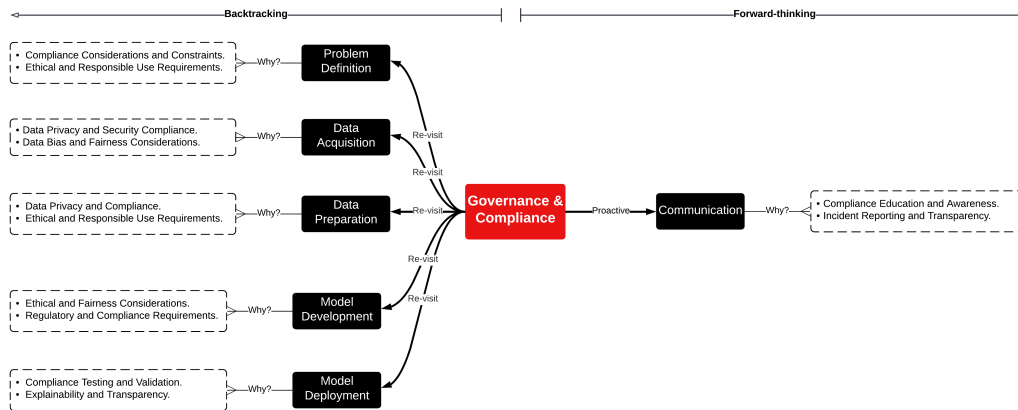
Backtracking

Forward-thinking

• Compliance Considerations and Constraints.
• Ethical and Responsible Use Requirements.

Why?

Problem Definition

• Data Privacy and Security Compliance.
• Data Bias and Fairness Considerations.

Why?

Data Acquisition

• Data Privacy and Compliance.
• Ethical and Responsible Use Requirements.

Why?

Data Preparation

• Ethical and Fairness Considerations.
• Regulatory and Compliance Requirements.

Why?

Model Development

• Compliance Testing and Validation.
• Explainability and Transparency.

Why?

Model Deployment

Re-visit

Re-visit

Re-visit

Re-visit

Re-visit

Governance & Compliance

Proactive

Communication

Why?

• Compliance Education and Awareness.
• Incident Reporting and Transparency.